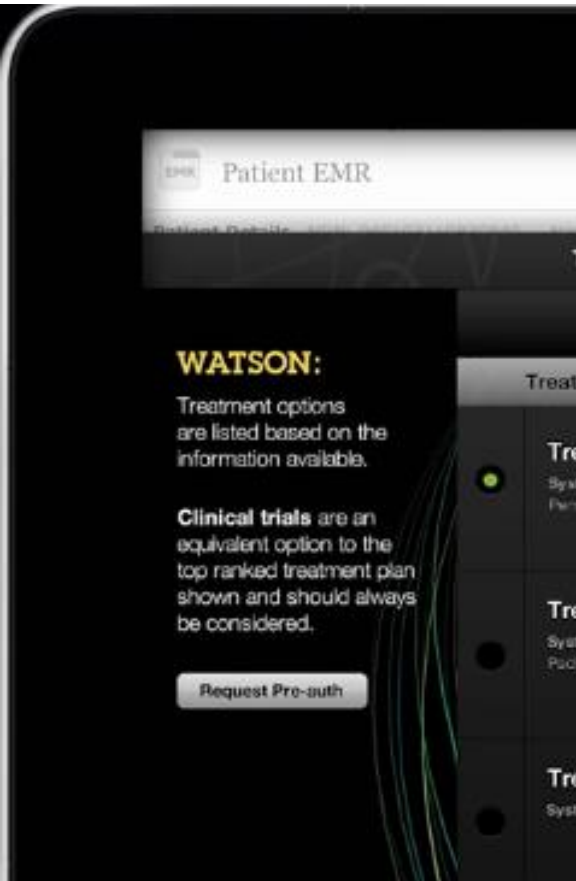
EMR Patient EMR

Patient Details

WATSON:

Treatment options are listed based on the information available.

Clinical trials are an equivalent option to the top ranked treatment plan shown and should always be considered.

Request Pre-auth

Treat

Tre
Sys
Pan

Tre
Sys
Pac

Tre
Sys